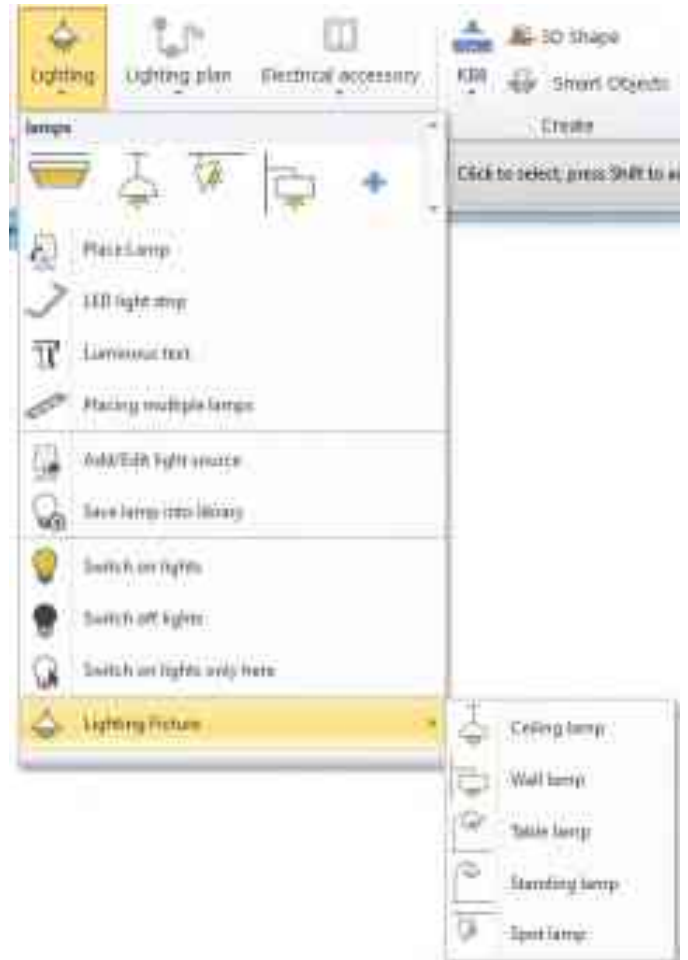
Lighting

Lighting plan

Electrical accessory

KBB

3D Shape

Smart Objects

Create

Click to select; press Shift to a

Lamps

Place Lamp

LED light strip

Luminous text

Placing multiple lamps

Add/Edit light source

Save lamp into library

Switch on lights

Switch off lights

Switch on lights only here

Lighting Picture

Ceiling lamp

Wall lamp

Table lamp

Standing lamp

Spot lamp